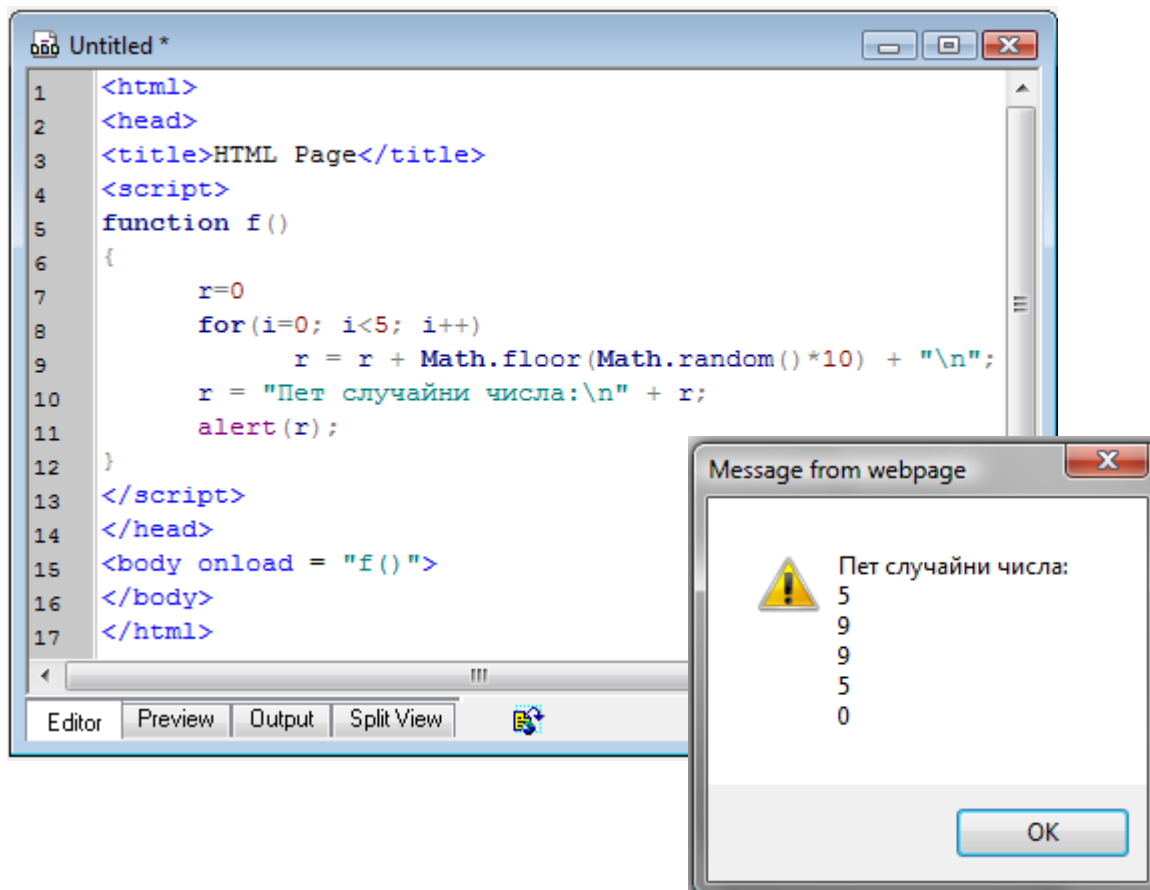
Untitled *

1 <html>
2 <head>
3 <title>HTML Page</title>
4 <script>
5 function f()
6 {
7 r=0
8 for(i=0; i<5; i++)
9 r = r + Math.floor(Math.random()*10) + "\n";
10 r = "Пет случайни числа:\n" + r;
11 alert(r);
12 }
13 </script>
14 </head>
15 <body onload = "f()">
16 </body>
17 </html>

Editor | Preview | Output | Split View

Message from webpage

Пет случайни числа:
5
9
9
5
0

OK